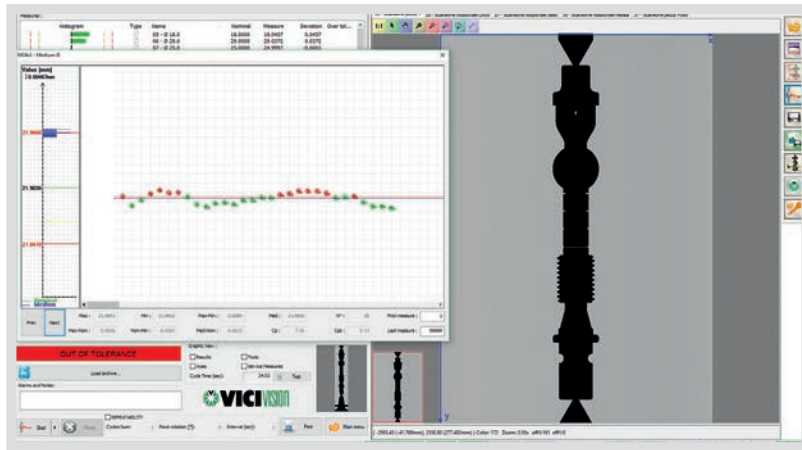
Measures

| | Histogram | Type | Name | Nominal | Measure | Deviation | Over tol... |
|---|---|---|---|---|---|---|---|
| | | | 03 - Ø 18.0 | 18.0000 | 18.0457 | 0.0457 | |
| | | | 06 - Ø 28.0 | 28.0000 | 28.0372 | 0.0372 | |
| | | | 07 - Ø 25.0 | 25.0000 | 24.9997 | -0.0003 | |

MEAS - Medium B

Value [mm]

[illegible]

21.9600

21.9550

21.9450

Max : Min : Max-Min : Med : N° : First measure :

Prev Next Max dev : Nom-Min : Med-Nom : Cp : Cpk : Last measure :

OUT OF TOLERANCE

Load archive...

Alarms and Notes:

Graphic view

Results Tools

Axes Service Measures

Cycle Time (sec): 24.01 Test

VICIVISION

REPEATABILITY

Cycles/burn Piece rotation [°] Interval (sec)

Start Pass Main menu

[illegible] Zoom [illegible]